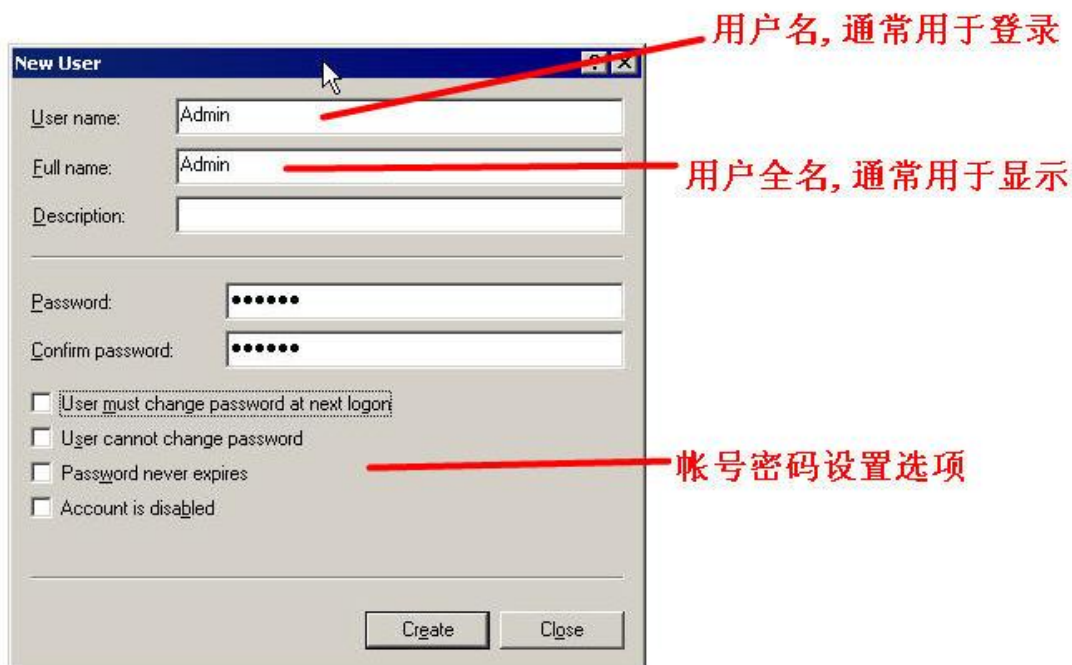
New User

? ×

User name: Admin

用户名,通常用于登录

Full name: Admin

用户全名,通常用于显示

Description:

Password: ••••••

Confirm password: ••••••

User must change password at next logon

User cannot change password

Password never expires

帐号密码设置选项

Account is disabled

Create

Close